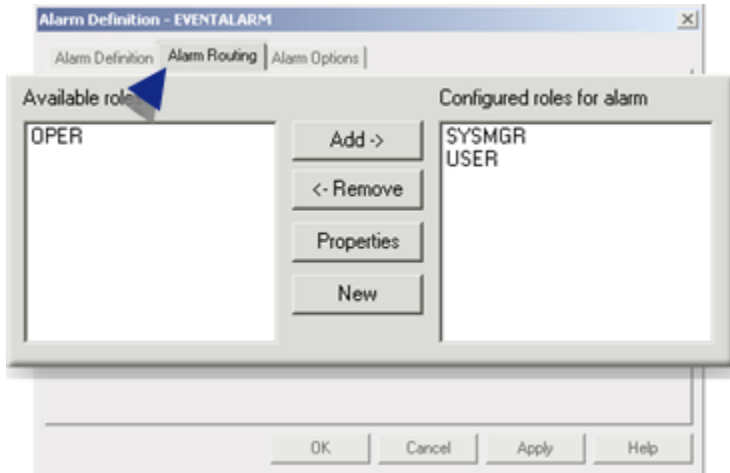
Alarm Definition - EVENTALARM

Alarm Definition | Alarm Routing | Alarm Options

Available role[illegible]

OPER

Add ->

<- Remove

Properties

New

Configured roles for alarm

SYSMGR
USER

OK

Cancel

Apply

Help